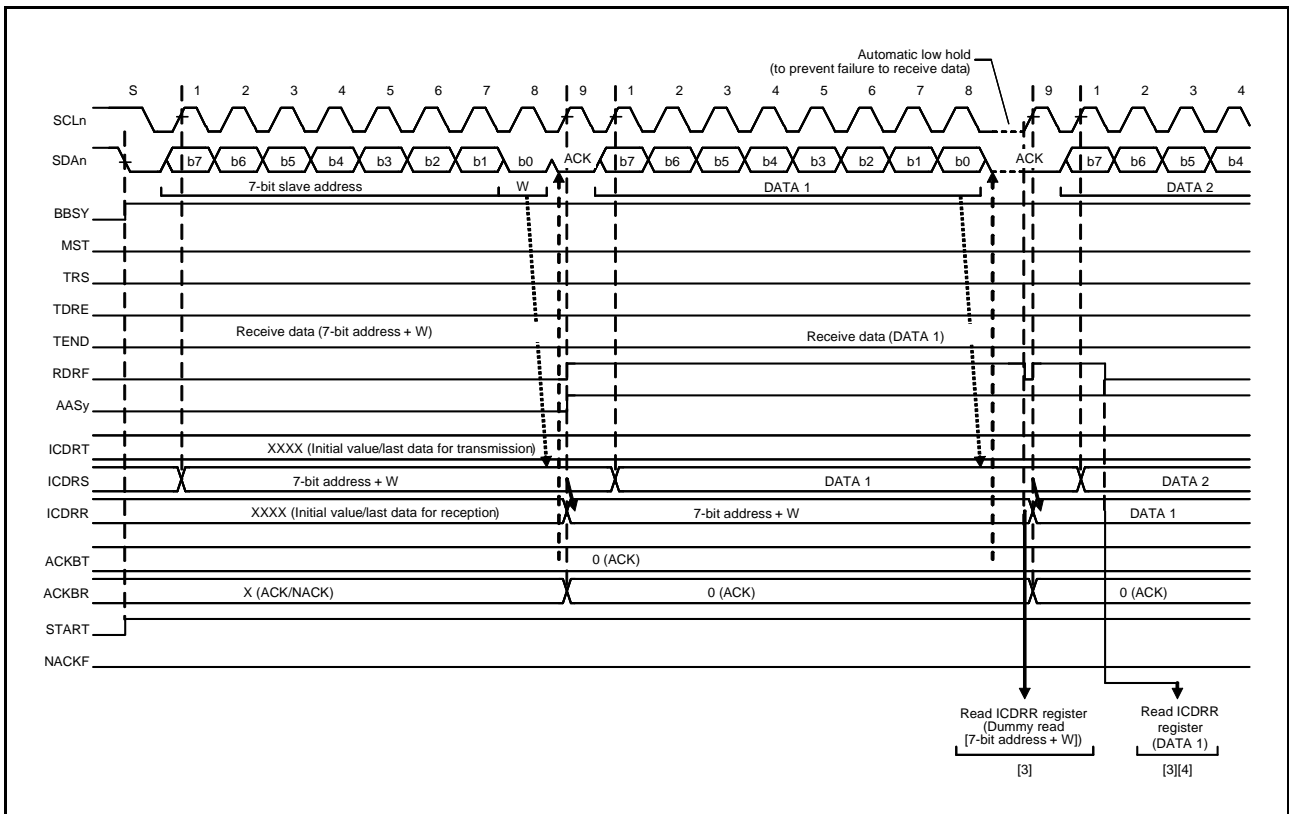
Automatic low hold
(to prevent failure to receive data)

S 1 2 3 4 5 6 7 8 9 1 2 3 4 5 6 7 8 9 1 2 3 4

SCLn

SDAn b7 b6 b5 b4 b3 b2 b1 b0 ACK b7 b6 b5 b4 b3 b2 b1 b0 ACK b7 b6 b5 b4

7-bit slave address W DATA 1 DATA 2

BBSY

MST

TRS

TDRE

TEND

Receive data (7-bit address + W)

Receive data (DATA 1)

RDRF

AASy

ICDRT XXXX (Initial value/last data for transmission)

ICDRS 7-bit address + W DATA 1 DATA 2

ICDRR XXXX (Initial value/last data for reception) 7-bit address + W DATA 1

ACKBT 0 (ACK)

ACKBR X (ACK/NACK) 0 (ACK) 0 (ACK)

START

NACKF

Read ICDRR register (Dummy read [7-bit address + W])

[3]

Read ICDRR register (DATA 1)

[3][4]